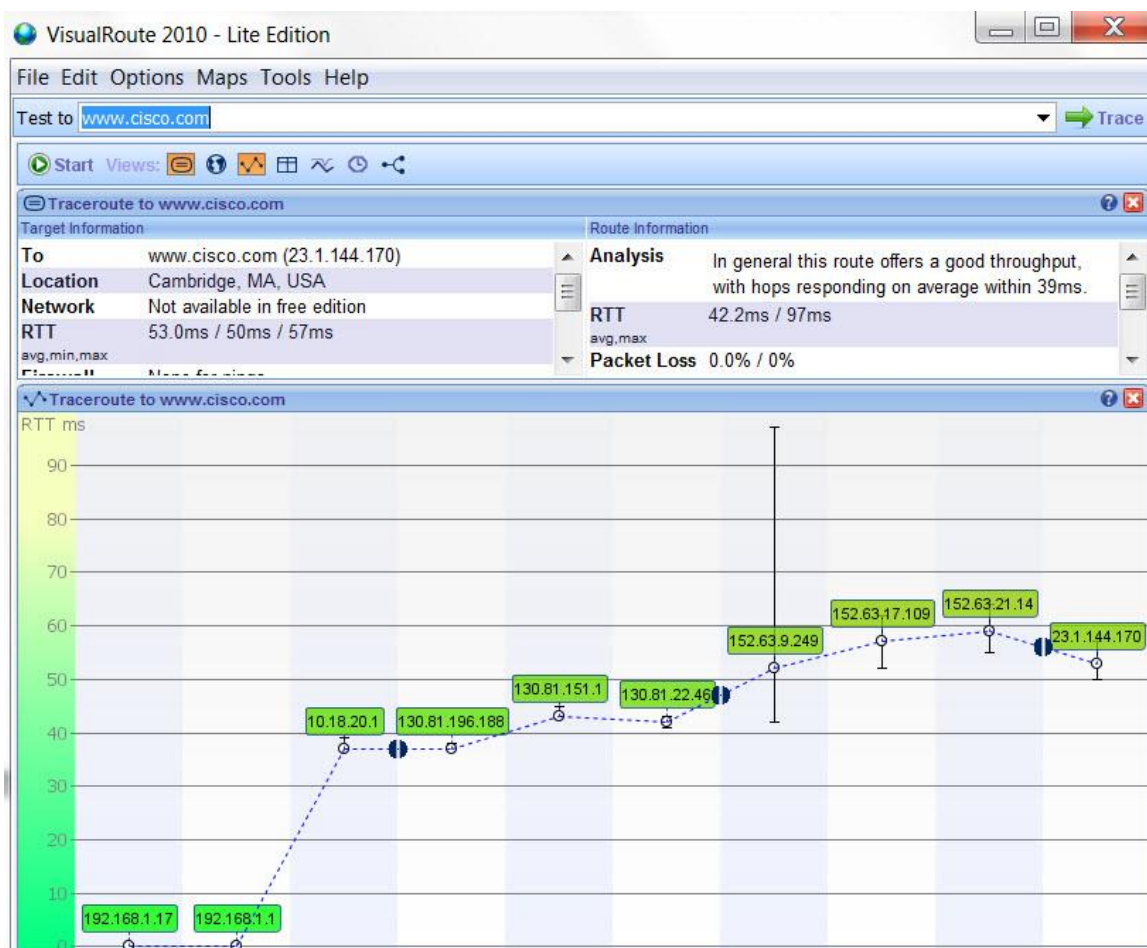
VisualRoute 2010 - Lite Edition

File Edit Options Maps Tools Help

Test to www.cisco.com

Trace

Start Views:

Traceroute to www.cisco.com

Target Information

| | |
|---|---|
| To | www.cisco.com (23.1.144.170) |
| Location | Cambridge, MA, USA |
| Network | Not available in free edition |
| RTT avg,min,max | 53.0ms / 50ms / 57ms |
| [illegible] | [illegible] |

Route Information

| | |
|---|---|
| Analysis | In general this route offers a good throughput, with hops responding on average within 39ms. |
| RTT avg,max | 42.2ms / 97ms |
| Packet Loss | 0.0% / 0% |

Traceroute to www.cisco.com

RTT ms

90
80
70
60
50
40
30
20
10
0

192.168.1.17
192.168.1.1
10.18.20.1
130.81.196.188
130.81.151.1
130.81.22.46
152.63.9.249
152.63.17.109
152.63.21.14
23.1.144.170